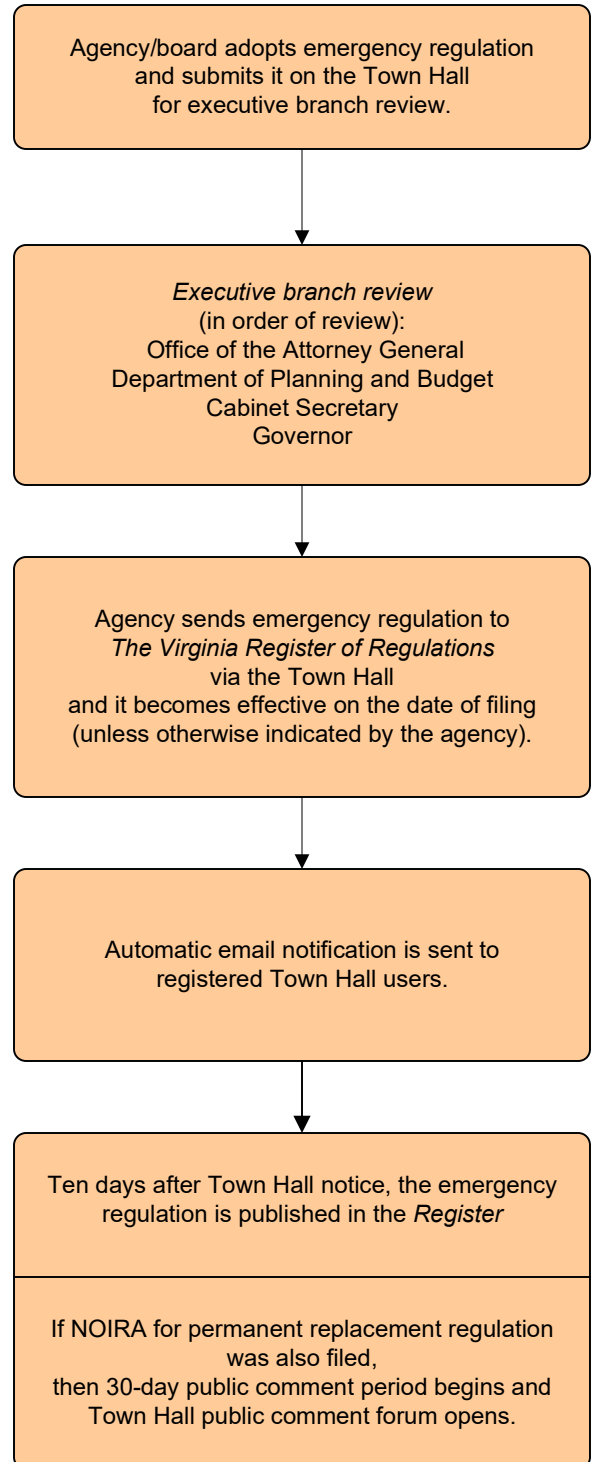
Agency/board adopts emergency regulation and submits it on the Town Hall for executive branch review.

Executive branch review
(in order of review):
Office of the Attorney General
Department of Planning and Budget
Cabinet Secretary
Governor

Agency sends emergency regulation to The Virginia Register of Regulations via the Town Hall and it becomes effective on the date of filing (unless otherwise indicated by the agency).

Automatic email notification is sent to registered Town Hall users.

Ten days after Town Hall notice, the emergency regulation is published in the Register

If NOIRA for permanent replacement regulation was also filed, then 30-day public comment period begins and Town Hall public comment forum opens.